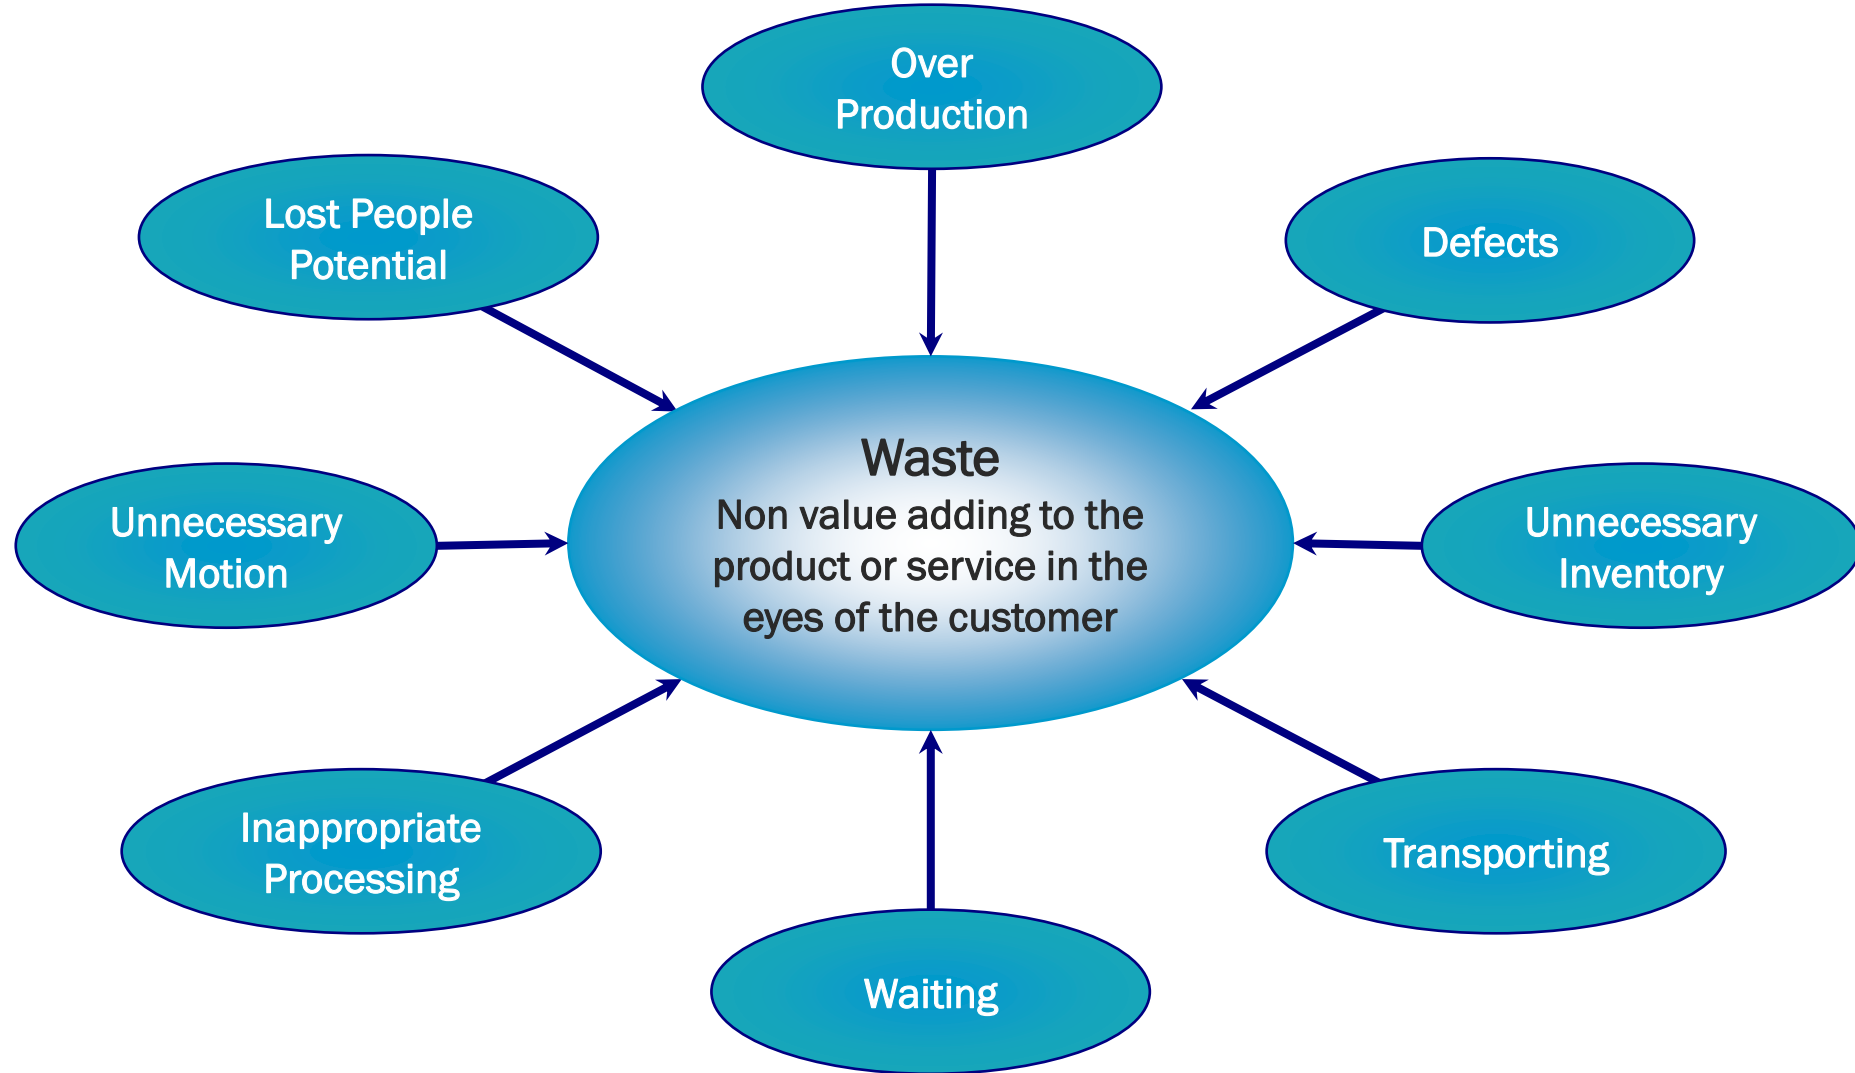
Over Production

Lost People Potential

Defects

Waste
Non value adding to the product or service in the eyes of the customer

Unnecessary Motion

Unnecessary Inventory

Inappropriate Processing

Transporting

Waiting